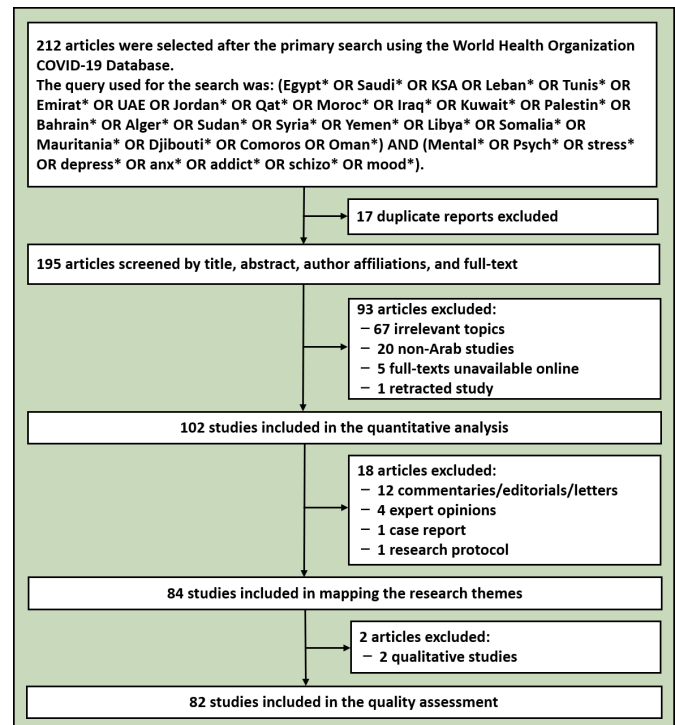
212 articles were selected after the primary search using the World Health Organization COVID-19 Database.
The query used for the search was: (Egypt* OR Saudi* OR KSA OR Leban* OR Tunis* OR Emirat* OR UAE OR Jordan* OR Qat* OR Moroc* OR Iraq* OR Kuwait* OR Palestin* OR Bahrain* OR Alger* OR Sudan* OR Syria* OR Yemen* OR Libya* OR Somalia* OR Mauritania* OR Djibouti* OR Comoros OR Oman*) AND (Mental* OR Psych* OR stress* OR depress* OR anx* OR addict* OR schizo* OR mood*).

17 duplicate reports excluded

195 articles screened by title, abstract, author affiliations, and full-text

93 articles excluded:
− 67 irrelevant topics
− 20 non-Arab studies
− 5 full-texts unavailable online
− 1 retracted study

102 studies included in the quantitative analysis

18 articles excluded:
− 12 commentaries/editorials/letters
− 4 expert opinions
− 1 case report
− 1 research protocol

84 studies included in mapping the research themes

2 articles excluded:
− 2 qualitative studies

82 studies included in the quality assessment